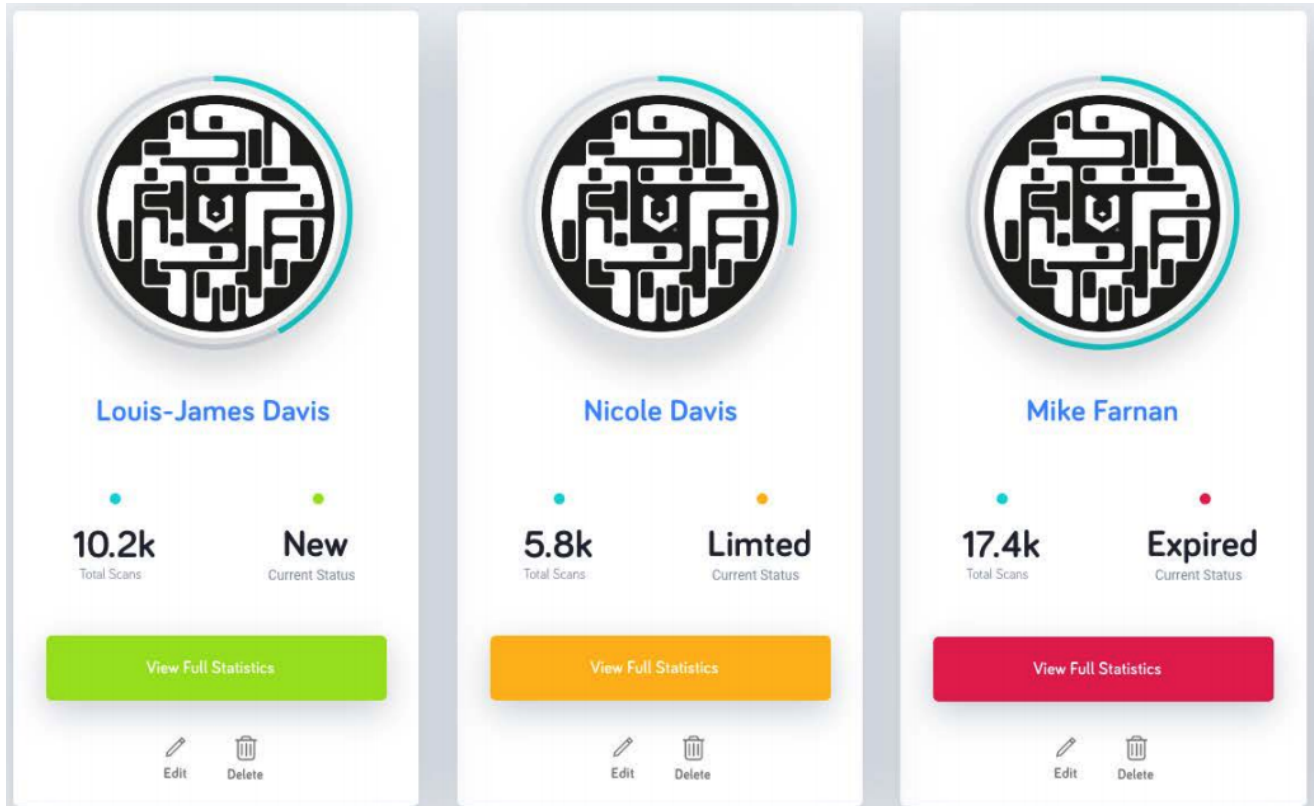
Louis-James Davis

10.2k
Total Scans

New
Current Status

View Full Statistics

Edit Delete

Nicole Davis

5.8k
Total Scans

Limted
Current Status

View Full Statistics

Edit Delete

Mike Farnan

17.4k
Total Scans

Expired
Current Status

View Full Statistics

Edit Delete